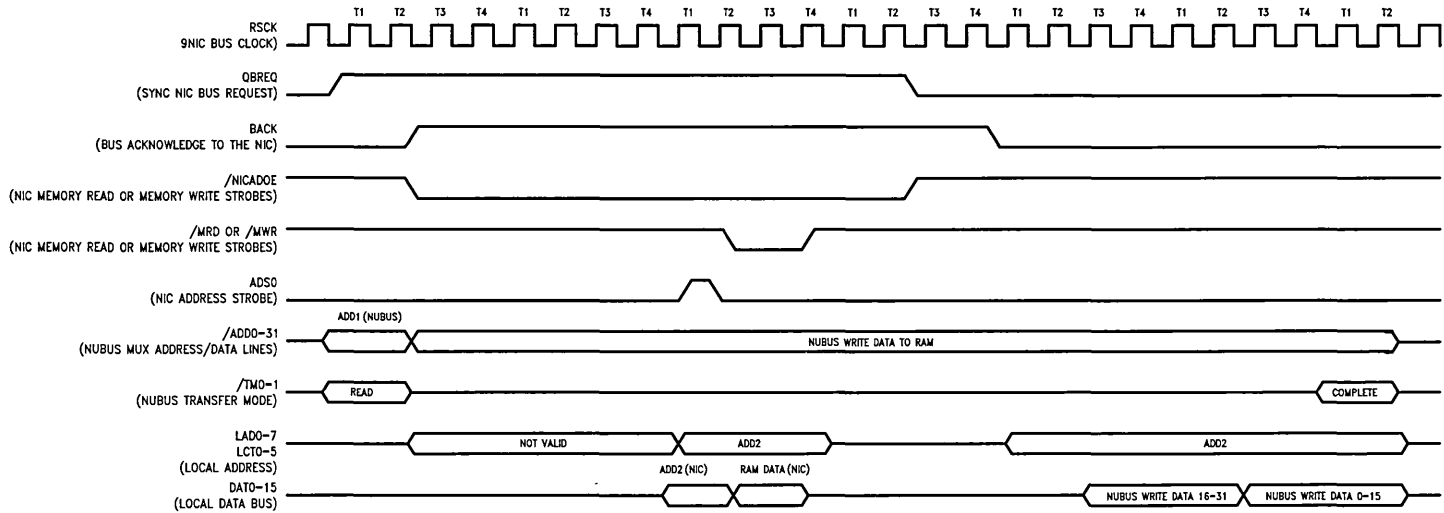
T1 T2 T3 T4 T1 T2 T3 T4 T1 T2 T3 T4 T1 T2 T3 T4 T1 T2 T3 T4 T1 T2 T3 T4 T1 T2

RSCK
9NIC BUS CLOCK)

QBREQ
(SYNC NIC BUS REQUEST)

BACK
(BUS ACKNOWLEDGE TO THE NIC)

/NICADOE
(NIC MEMORY READ OR MEMORY WRITE STROBES)

/MRD OR /MWR
(NIC MEMORY READ OR MEMORY WRITE STROBES)

ADS0
(NIC ADDRESS STROBE)

/ADD0-31
(NUBUS MUX ADDRESS/DATA LINES)

ADD1 (NUBUS)

NUBUS WRITE DATA TO RAM

/TM0-1
(NUBUS TRANSFER MODE)

READ

COMPLETE

LAD0-7
LCT0-5
(LOCAL ADDRESS)

NOT VALID

ADD2

ADD2

DAT0-15
(LOCAL DATA BUS)

ADD2 (NIC)

RAM DATA (NIC)

NUBUS WRITE DATA 16-31

NUBUS WRITE DATA 0-15